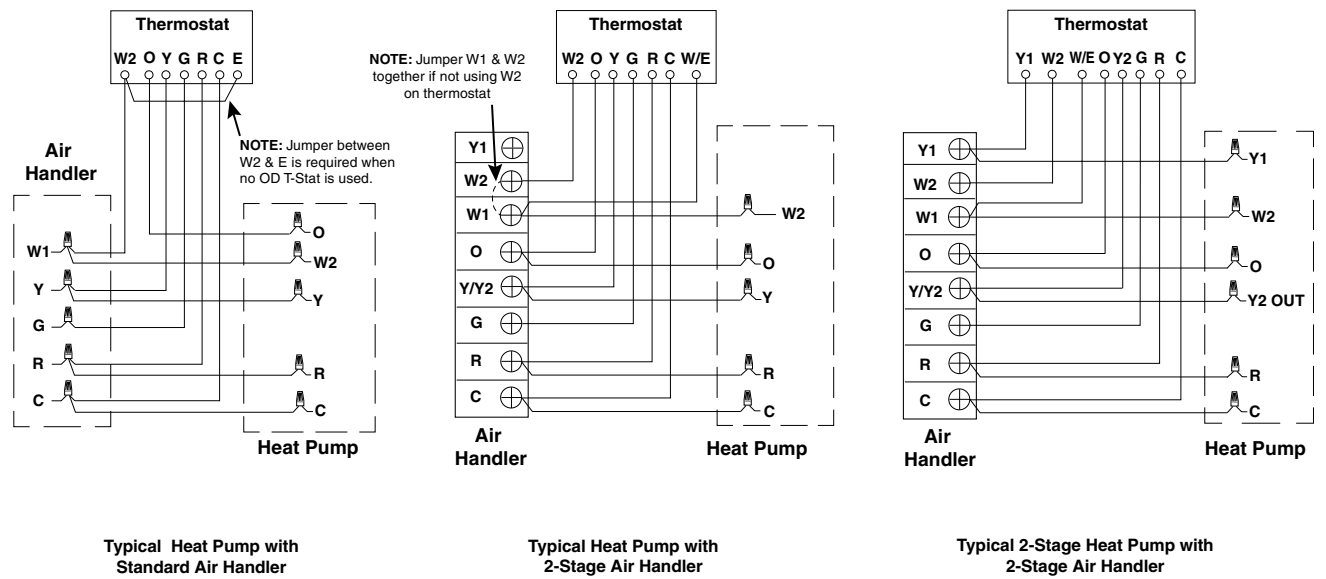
Thermostat

W2 O Y G R C E

NOTE: Jumper between W2 & E is required when no OD T-Stat is used.

Air Handler

W1
Y
G
R
C

O
W2
Y
R
C

Heat Pump

Typical Heat Pump with Standard Air Handler

Thermostat

W2 O Y G R C W/E

NOTE: Jumper W1 & W2 together if not using W2 on thermostat

Y1
W2
W1
O
Y/Y2
G
R
C

Air Handler

W2
O
Y
R
C

Heat Pump

Typical Heat Pump with 2-Stage Air Handler

Thermostat

Y1 W2 W/E O Y2 G R C

Y1
W2
W1
O
Y/Y2
G
R
C

Air Handler

Y1
W2
O
Y2 OUT
R
C

Heat Pump

Typical 2-Stage Heat Pump with 2-Stage Air Handler